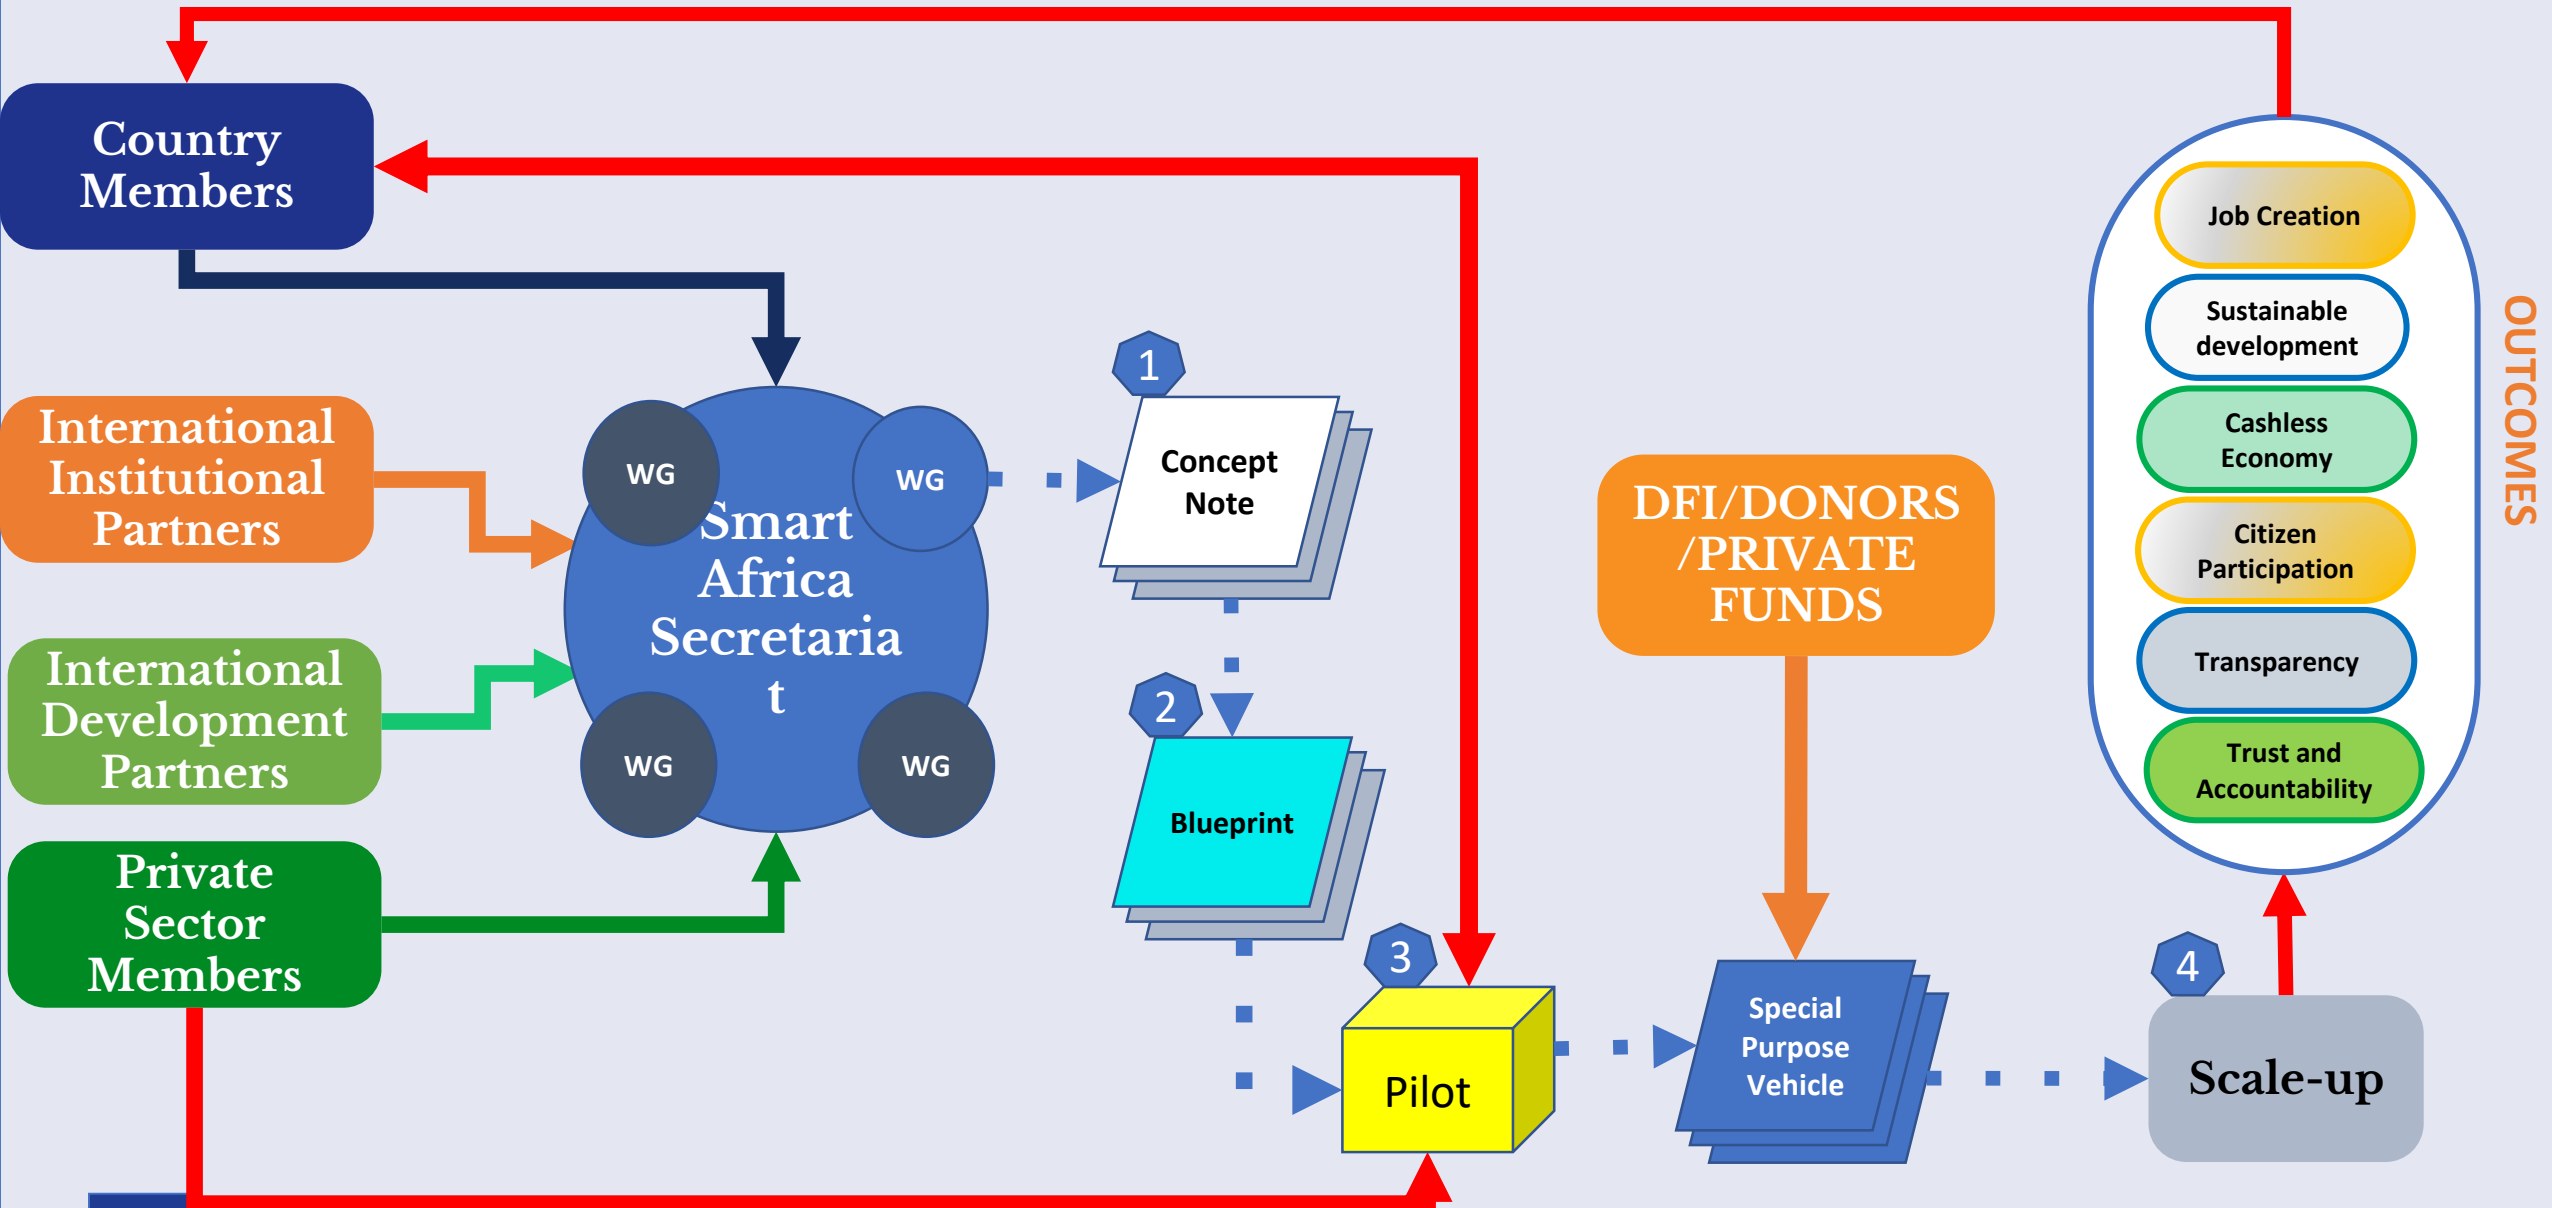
Country Members

International Institutional Partners

International Development Partners

Private Sector Members

WG

WG

Smart Africa Secretaria t

WG

WG

1

Concept Note

2

Blueprint

3

Pilot

DFI/DONORS /PRIVATE FUNDS

Special Purpose Vehicle

4

Scale-up

Job Creation

Sustainable development

Cashless Economy

Citizen Participation

Transparency

Trust and Accountability

OUTCOMES